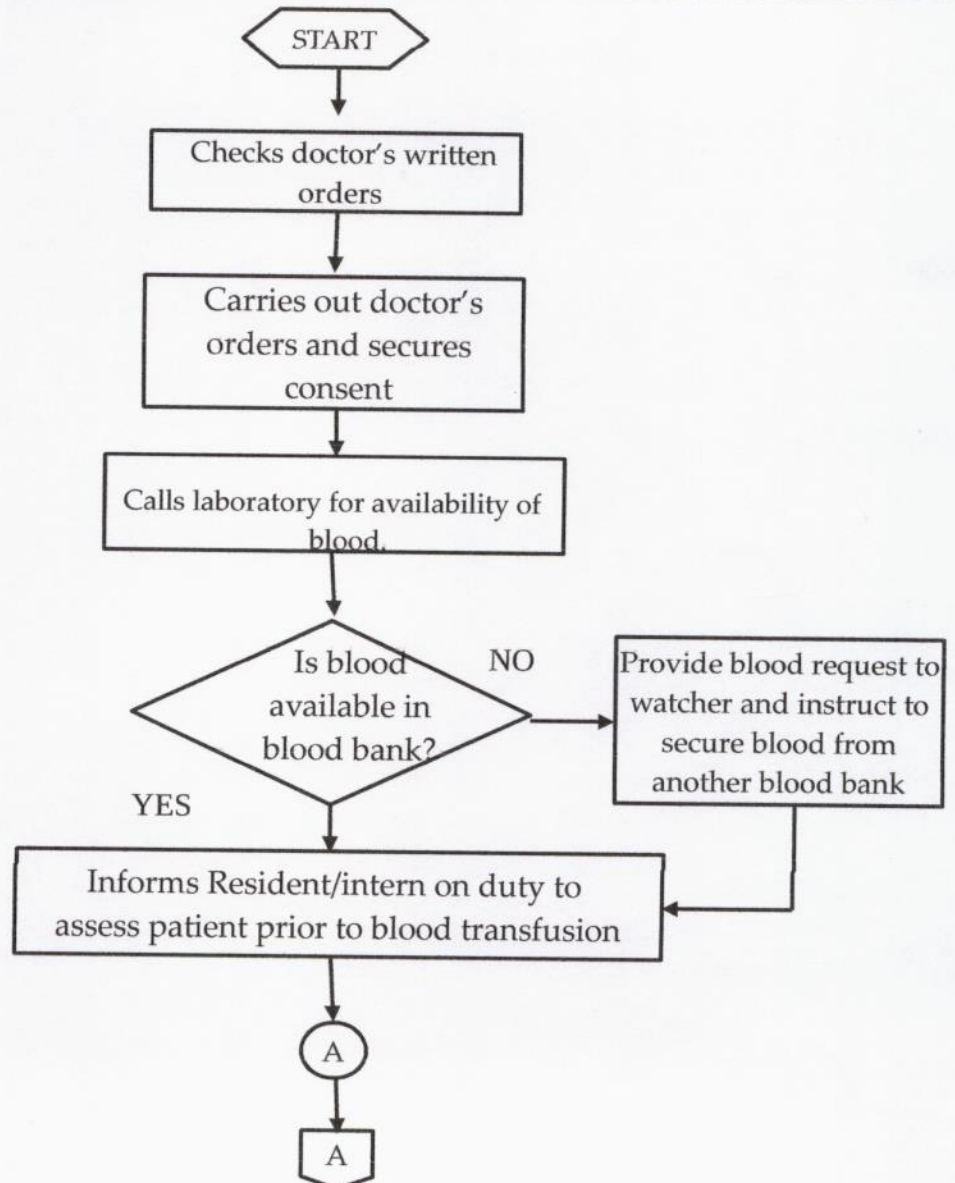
START

Checks doctor's written orders

Carries out doctor's orders and secures consent

Calls laboratory for availability of blood.

Is blood available in blood bank?

NO

Provide blood request to watcher and instruct to secure blood from another blood bank

YES

Informs Resident/intern on duty to assess patient prior to blood transfusion

A

A